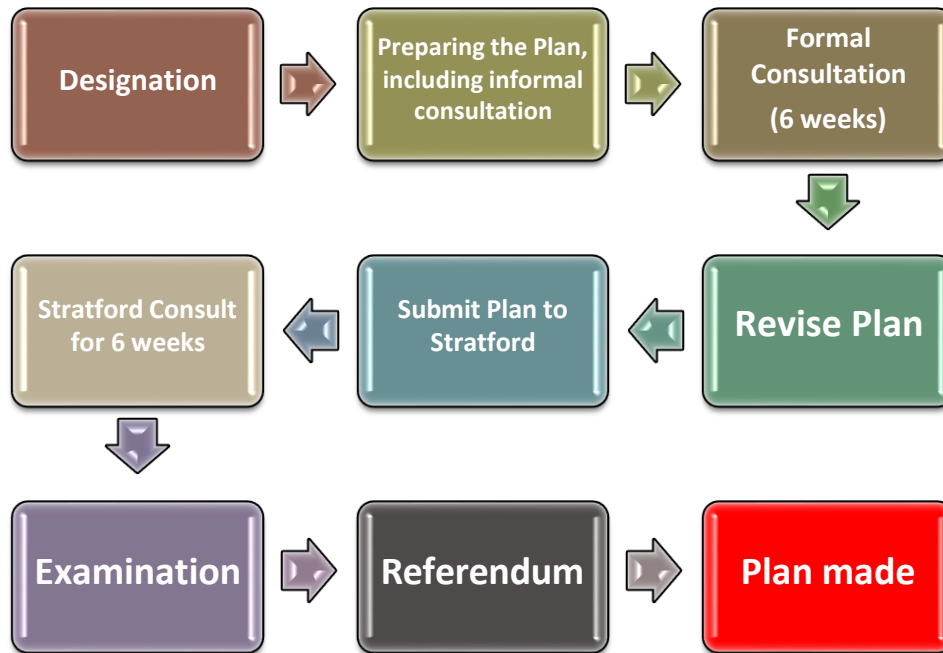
Designation

Preparing the Plan, including informal consultation

Formal Consultation (6 weeks)

Revise Plan

Submit Plan to Stratford

Stratford Consult for 6 weeks

Examination

Referendum

Plan made